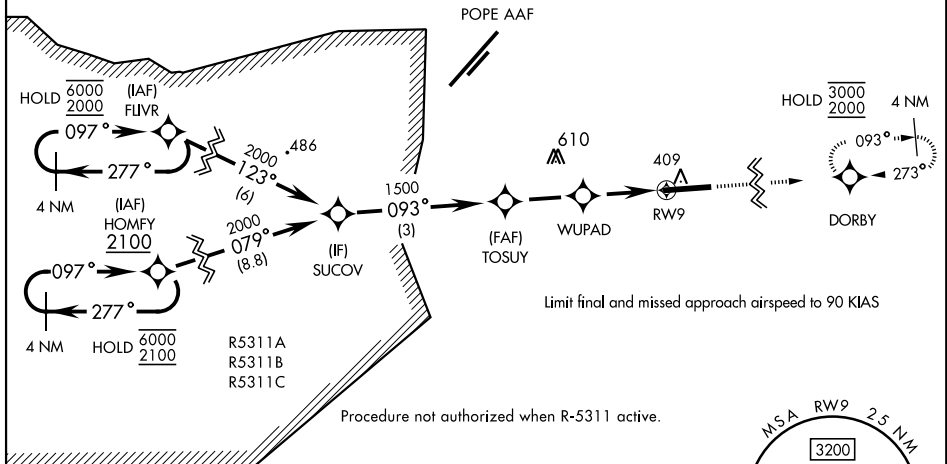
POPE AAF

HOLD $\overline{6000}$ $\underline{2000}$

(IAF)
FLIVR

097°

277°

4 NM

2000
123°
(6)

.486

(IAF)
HOMFY
$\underline{2100}$

2000
079°
(8.8)

097°

277°

4 NM

HOLD $\overline{6000}$ $\underline{2100}$

(IF)
SUCOV

1500
093°
(3)

610

(FAF)
TOSUY

WUPAD

409

RW9

HOLD $\overline{3000}$ $\underline{2000}$

4 NM

093°

273°

DORBY

Limit final and missed approach airspeed to 90 KIAS

R5311A
R5311B
R5311C

Procedure not authorized when R-5311 active.

MSA RW9 25 NM

3200